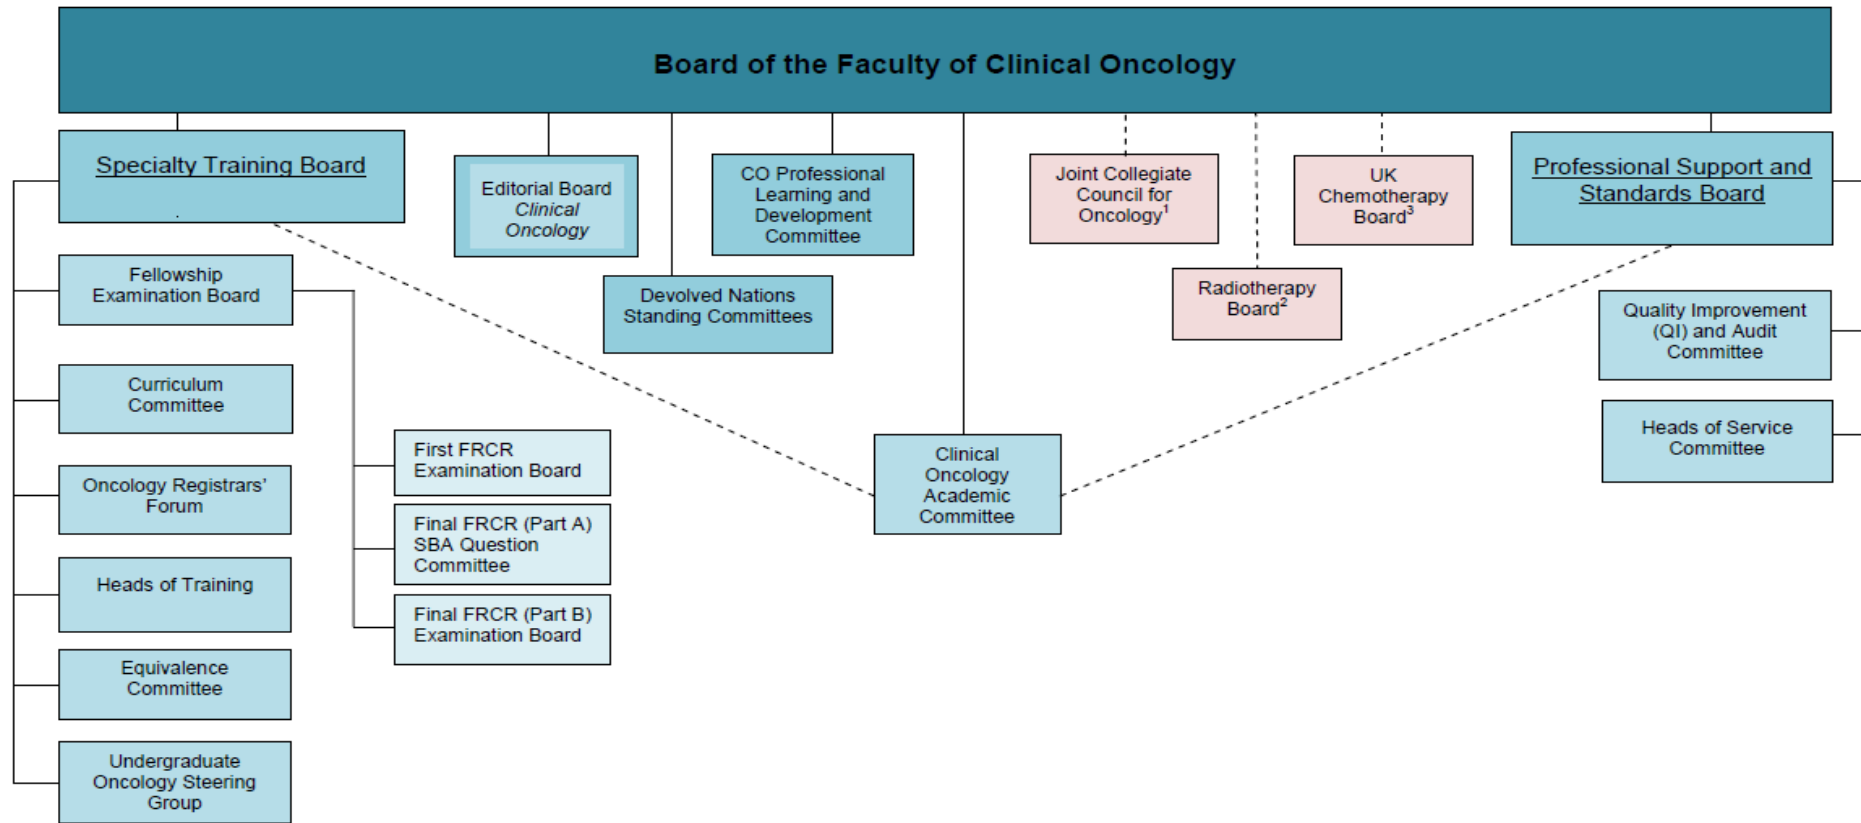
Board of the Faculty of Clinical Oncology

Specialty Training Board

Editorial Board
*Clinical Oncology*

CO Professional Learning and Development Committee

Devolved Nations Standing Committees

Joint Collegiate Council for Oncology$^1$

UK Chemotherapy Board$^3$

Radiotherapy Board$^2$

Professional Support and Standards Board

Fellowship Examination Board

Curriculum Committee

Oncology Registrars' Forum

Heads of Training

Equivalence Committee

Undergraduate Oncology Steering Group

First FRCR Examination Board

Final FRCR (Part A) SBA Question Committee

Final FRCR (Part B) Examination Board

Clinical Oncology Academic Committee

Quality Improvement (QI) and Audit Committee

Heads of Service Committee